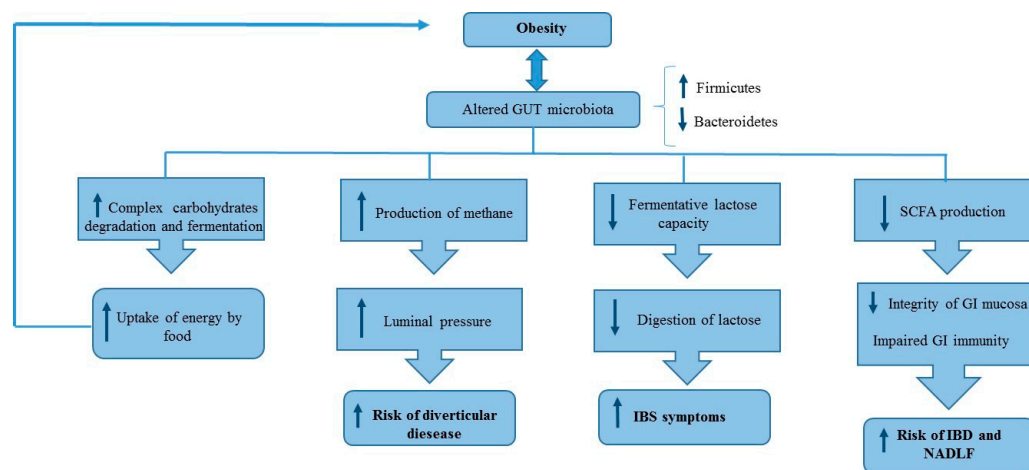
Obesity

Altered GUT microbiota

↑ Firmicutes

↓ Bacteroidetes

↑ Complex carbohydrates degradation and fermentation

↑ Uptake of energy by food

↑ Production of methane

↑ Luminal pressure

↑ Risk of diverticular diesease

↓ Fermentative lactose capacity

↓ Digestion of lactose

↑ IBS symptoms

↓ SCFA production

↓ Integrity of GI mucosa

Impaired GI immunity

↑ Risk of IBD and NADLF